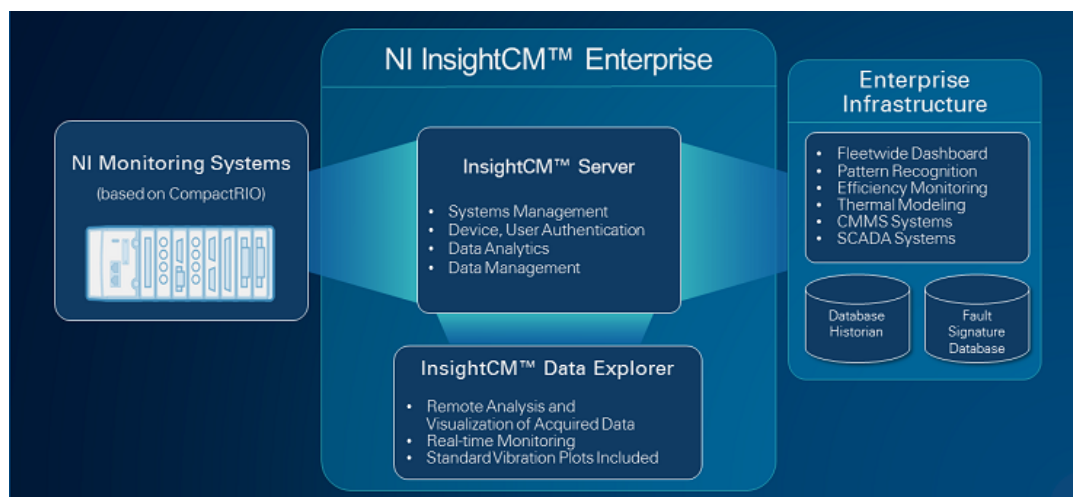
NI InsightCM™ Enterprise

NI Monitoring Systems

(based on CompactRIO)

InsightCM™ Server

- Systems Management
- Device, User Authentication
- Data Analytics
- Data Management

InsightCM™ Data Explorer

- Remote Analysis and Visualization of Acquired Data
- Real-time Monitoring
- Standard Vibration Plots Included

Enterprise Infrastructure

- Fleetwide Dashboard
- Pattern Recognition
- Efficiency Monitoring
- Thermal Modeling
- CMMS Systems
- SCADA Systems

Database Historian

Fault Signature Database